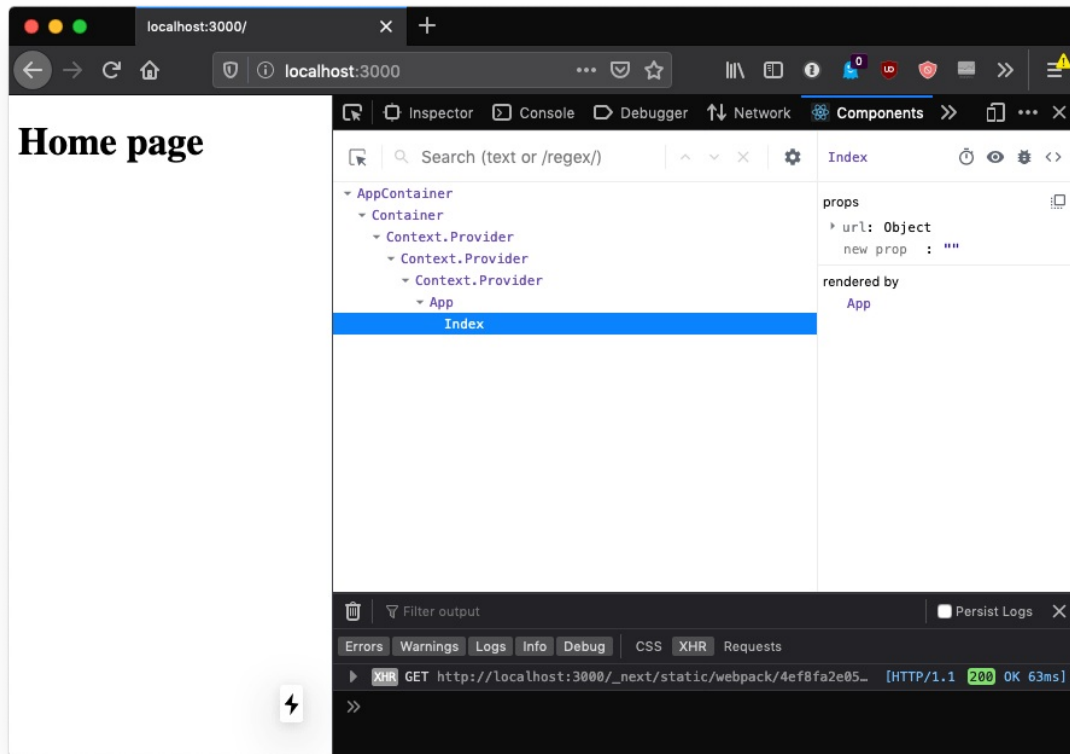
localhost:3000/

localhost:3000

Home page

Inspector Console Debugger Network Components

Search (text or /regex/)

AppContainer
Container
Context.Provider
Context.Provider
Context.Provider
App
Index

Index

props
url: Object
new prop : ""

rendered by
App

Filter output

Persist Logs

Errors Warnings Logs Info Debug CSS XHR Requests

XHR GET http://localhost:3000/_next/static/webpack/4ef8fa2e05… [HTTP/1.1 200 OK 63ms]

»